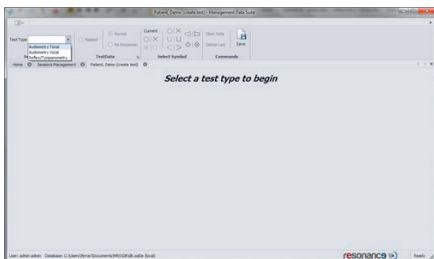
Patient, Demo (create test) - Management Data Suite

Test Type
Audiometry Tonal
Audiometry Vocal
Reflex/Tympanometry
Masked
Normal
No Response
Current
Clear Side
Delete Last
Save
TestData
Select Symbol
Commands

Home
Sessions Management
Patient, Demo (create test)

Select a test type to begin

User: admin admin Database: C:\Users\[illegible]\Documents\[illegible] (local)
resonance
Ready